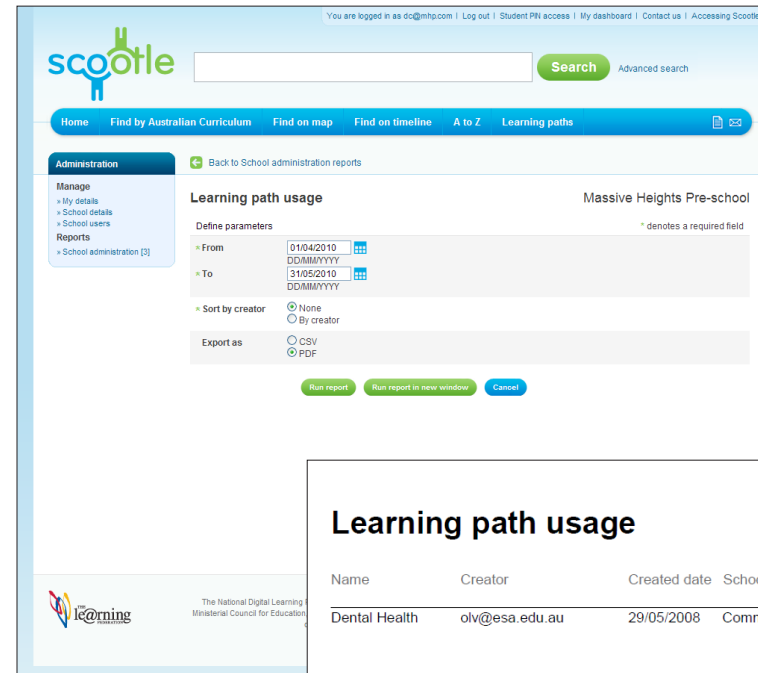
You are logged in as dc@mhp.com | Log out | Student PIN access | My dashboard | Contact us | Accessing Scootle

scootle

Search

Advanced search

Home | Find by Australian Curriculum | Find on map | Find on timeline | A to Z | Learning paths

Administration

Manage
» My details
» School details
» School users

Reports
» School administration [3]

Back to School administration reports

Learning path usage

Massive Heights Pre-school

Define parameters

* denotes a required field

* From 01/04/2010 DD/MM/YYYY

* To 31/05/2010 DD/MM/YYYY

* Sort by creator
None
By creator

Export as
CSV
PDF

Run report | Run report in new window | Cancel

the le@rning federation

The National Digital Learning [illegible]
Ministerial Council for Education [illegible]

Learning path usage

| Name | Creator | Created date | Scho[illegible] |
|---|---|---|---|
| Dental Health | olv@esa.edu.au | 29/05/2008 | Comr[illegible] |